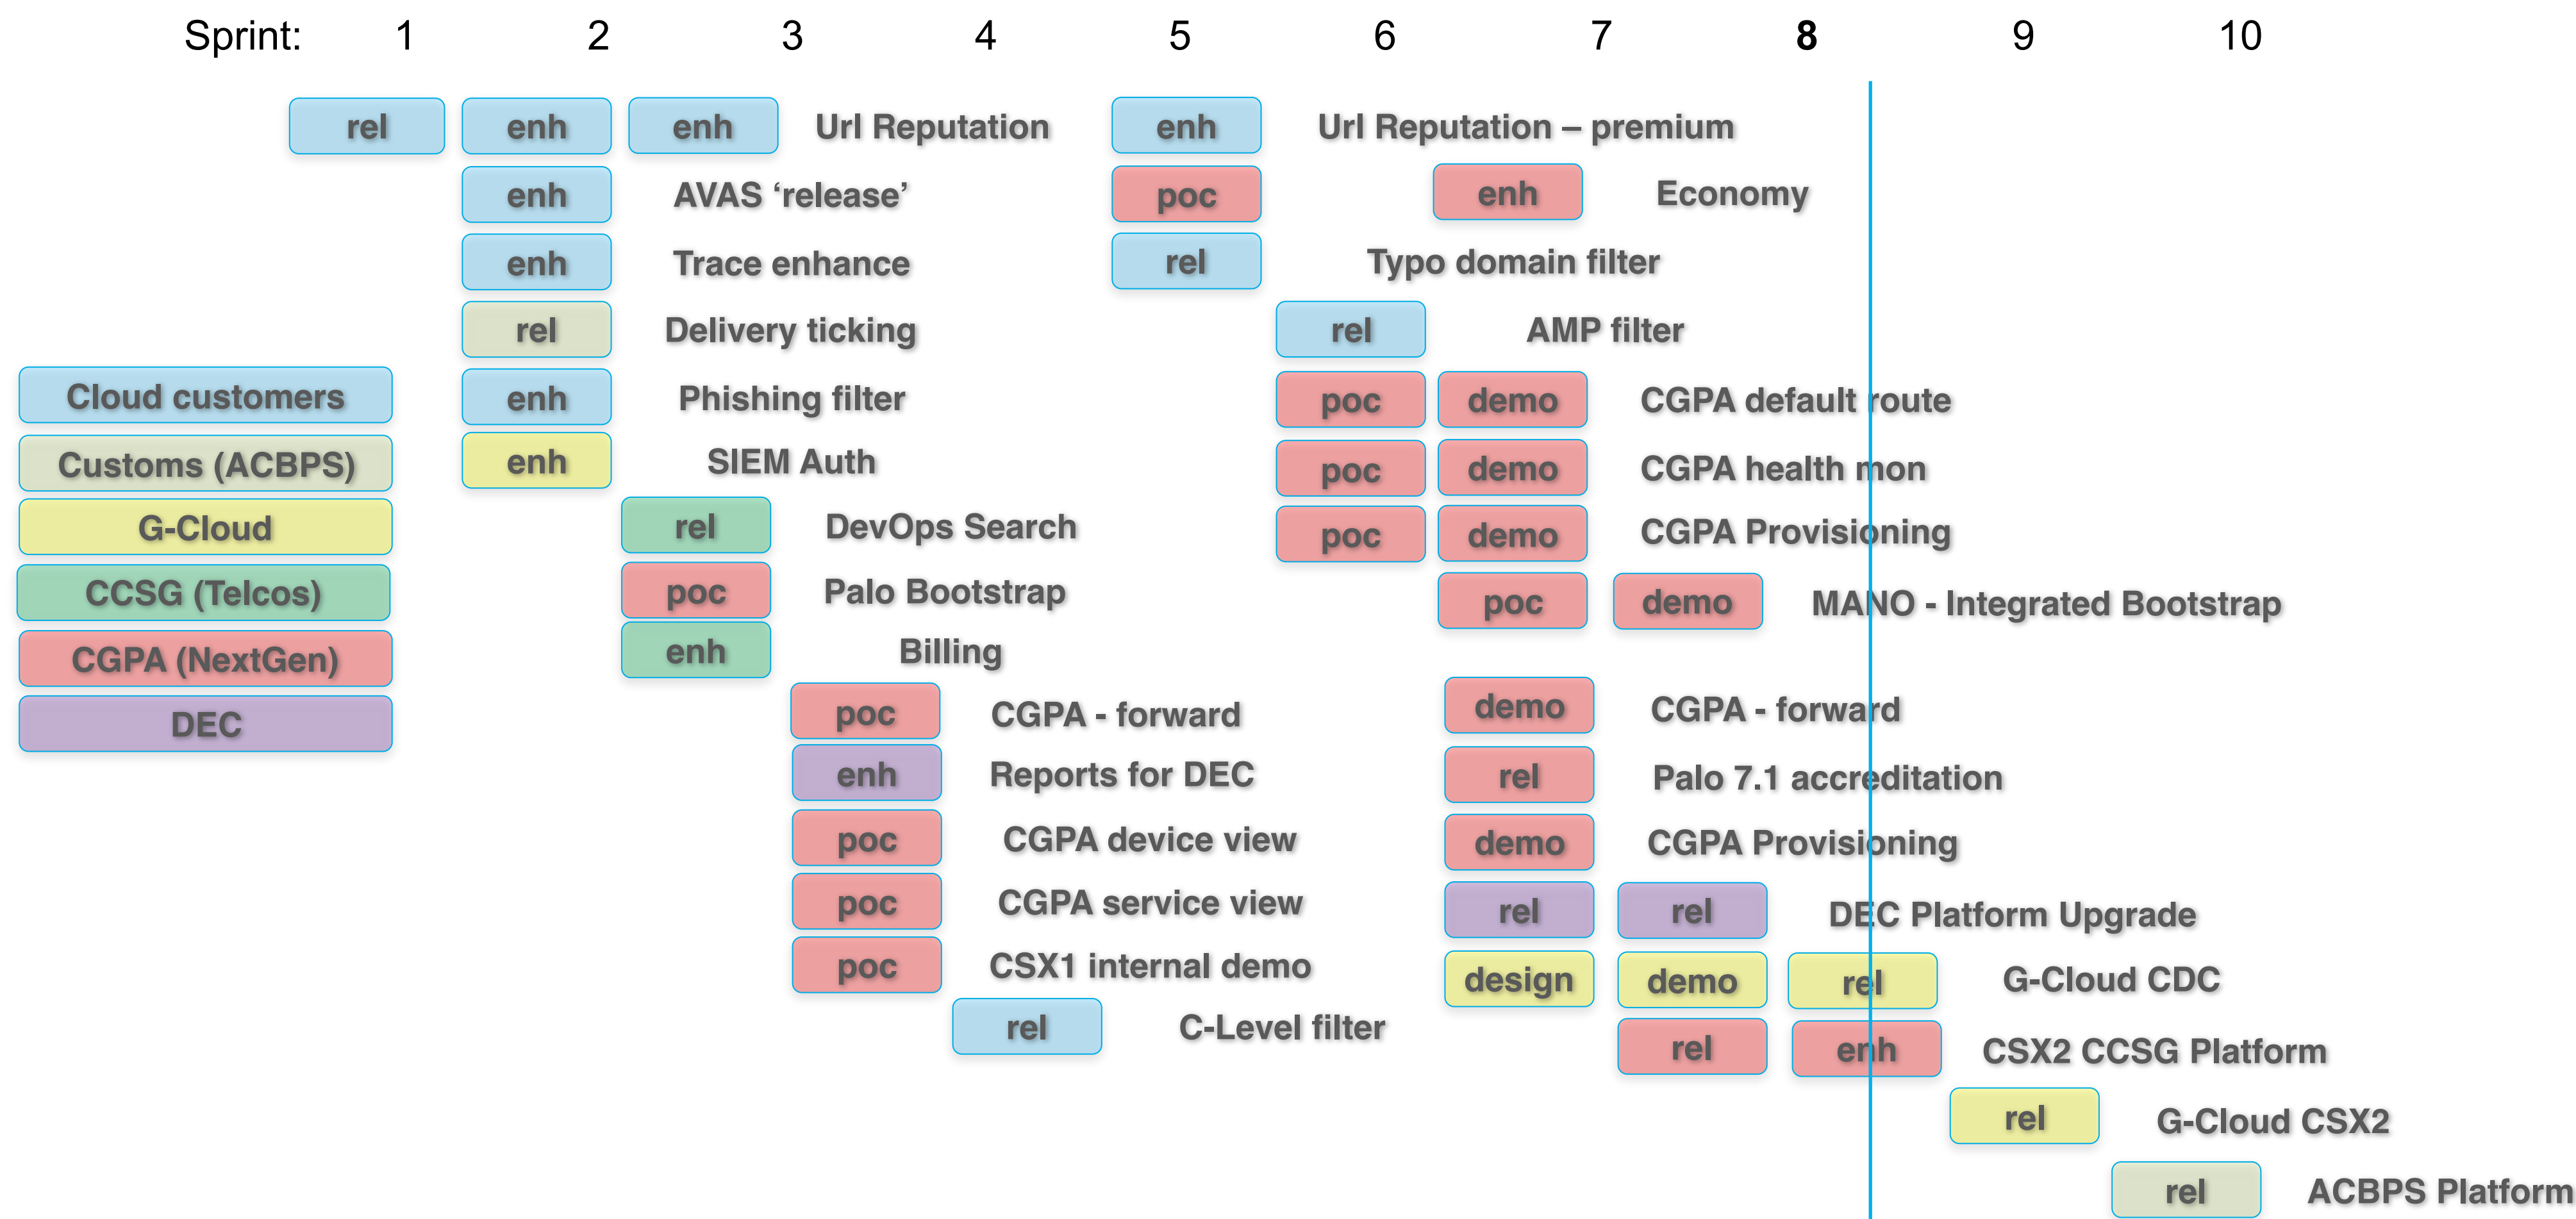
Sprint: 1 2 3 4 5 6 7 **8** 9 10

rel enh enh Url Reputation enh Url Reputation – premium

enh AVAS ‘release’ poc enh Economy

enh Trace enhance rel Typo domain filter

rel Delivery ticking rel AMP filter

Cloud customers

enh Phishing filter poc demo CGPA default route

Customs (ACBPS)

enh SIEM Auth poc demo CGPA health mon

G-Cloud

rel DevOps Search poc demo CGPA Provisioning

CCSG (Telcos)

poc Palo Bootstrap poc demo MANO - Integrated Bootstrap

CGPA (NextGen)

enh Billing

DEC

poc CGPA - forward demo CGPA - forward

enh Reports for DEC rel Palo 7.1 accreditation

poc CGPA device view demo CGPA Provisioning

poc CGPA service view rel rel DEC Platform Upgrade

poc CSX1 internal demo design demo rel G-Cloud CDC

rel C-Level filter rel enh CSX2 CCSG Platform

rel G-Cloud CSX2

rel ACBPS Platform